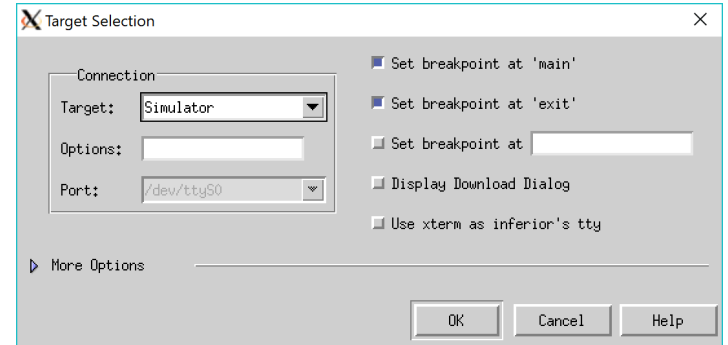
Target Selection

×

Connection

Target: Simulator

Options:

Port: /dev/ttyS0

Set breakpoint at 'main'

Set breakpoint at 'exit'

Set breakpoint at

Display Download Dialog

Use xterm as inferior's tty

More Options

OK

Cancel

Help